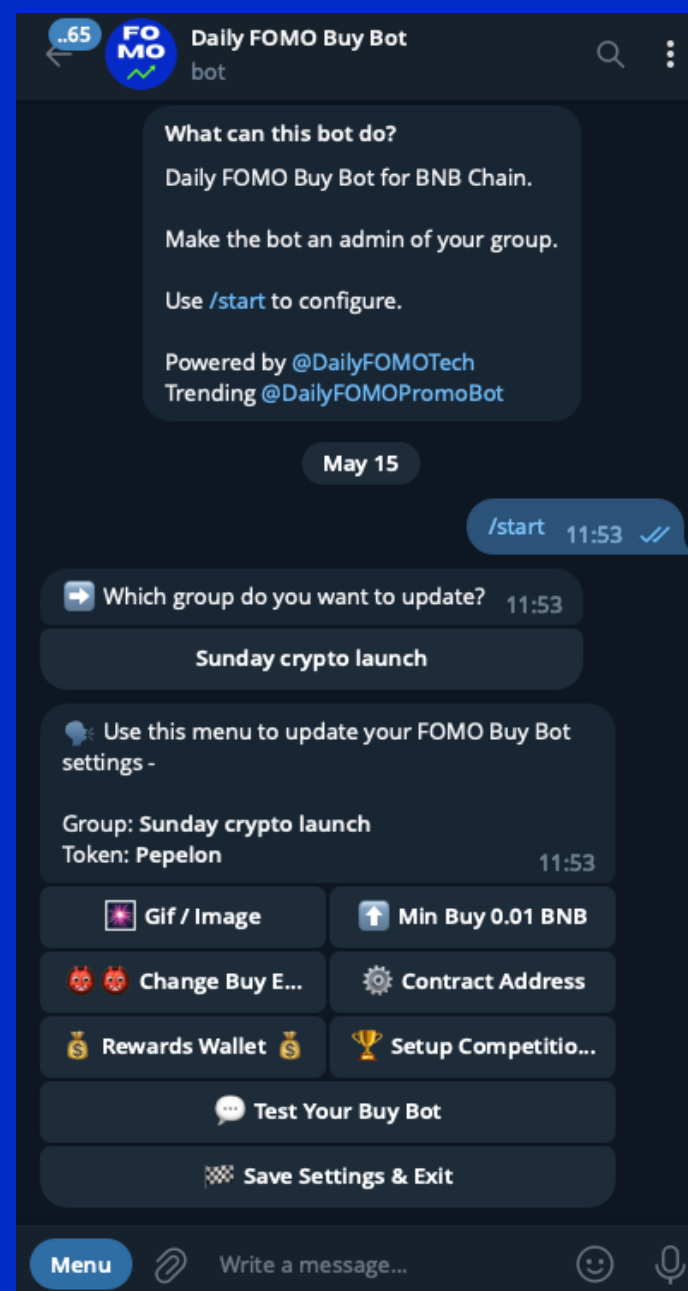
..65

FO MO

Daily FOMO Buy Bot
bot

What can this bot do?
Daily FOMO Buy Bot for BNB Chain.

Make the bot an admin of your group.

Use /start to configure.

Powered by @DailyFOMOTech
Trending @DailyFOMOPromoBot

May 15

/start 11:53

➡️ Which group do you want to update? 11:53

Sunday crypto launch

🗣 Use this menu to update your FOMO Buy Bot settings -

Group: Sunday crypto launch
Token: Pepelon 11:53

🎇 Gif / Image

⬆️ Min Buy 0.01 BNB

👹👹 Change Buy E...

⚙️ Contract Address

💰 Rewards Wallet 💰

🏆 Setup Competitio...

💬 Test Your Buy Bot

🏁 Save Settings & Exit

Menu

Write a message...